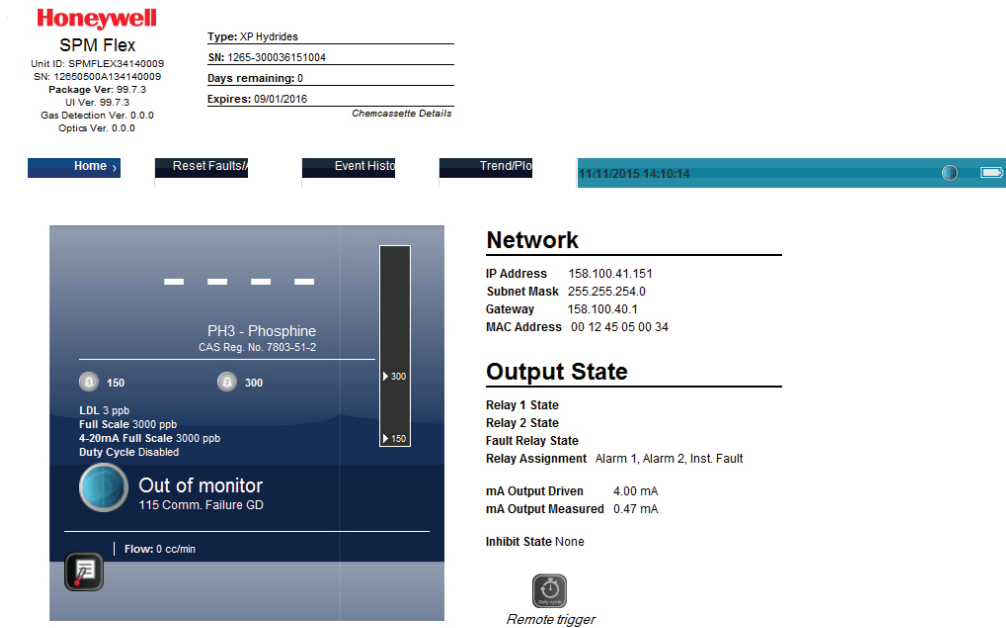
Honeywell
SPM Flex
Unit ID: SPMFLEX34140009
SN: 12650500A134140009
Package Ver: 99.7.3
UI Ver. 99.7.3
Gas Detection Ver. 0.0.0
Optics Ver. 0.0.0

Type: XP Hydrides
SN: 1265-300036151004
Days remaining: 0
Expires: 09/01/2016
Chemcassette Details

Home ›
Reset Faults/A
Event Histo
Trend/Plo
11/11/2015 14:10:14

- - - -
PH3 - Phosphine
CAS Reg. No. 7803-51-2
150
300
LDL 3 ppb
Full Scale 3000 ppb
4-20mA Full Scale 3000 ppb
Duty Cycle Disabled
300
150
Out of monitor
115 Comm. Failure GD
Flow: 0 cc/min

Network
IP Address 158.100.41.151
Subnet Mask 255.255.254.0
Gateway 158.100.40.1
MAC Address 00 12 45 05 00 34

Output State
Relay 1 State
Relay 2 State
Fault Relay State
Relay Assignment Alarm 1, Alarm 2, Inst. Fault

mA Output Driven 4.00 mA
mA Output Measured 0.47 mA

Inhibit State None

Duty cycle
Remote trigger